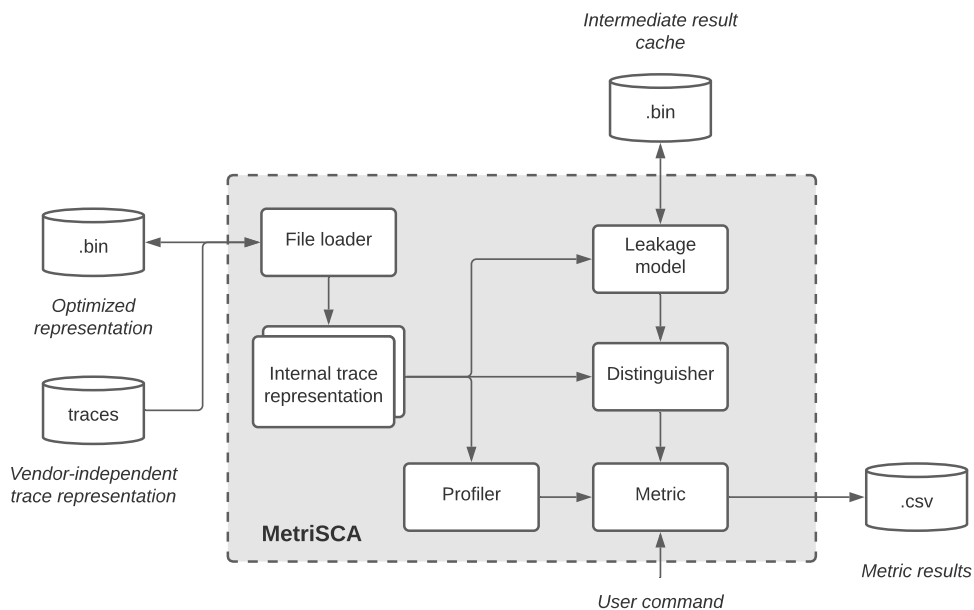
Intermediate result cache

.bin

.bin

Optimized representation

traces

Vendor-independent trace representation

File loader

Internal trace representation

Leakage model

Distinguisher

Profiler

Metric

MetriSCA

.csv

Metric results

User command